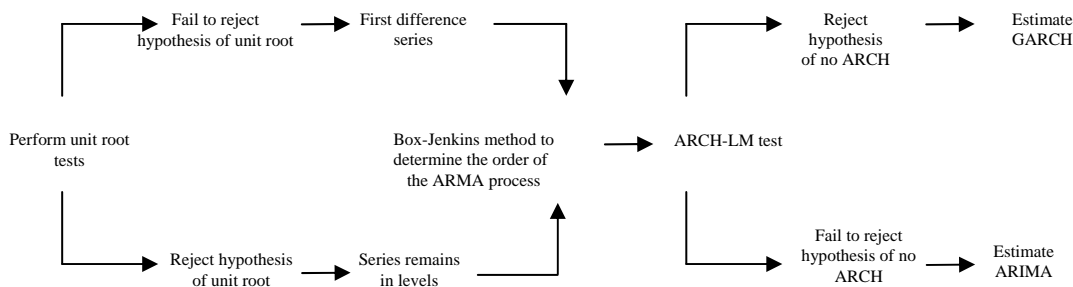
Fail to reject hypothesis of unit root

First difference series

Reject hypothesis of no ARCH

Estimate GARCH

Perform unit root tests

Box-Jenkins method to determine the order of the ARMA process

ARCH-LM test

Reject hypothesis of unit root

Series remains in levels

Fail to reject hypothesis of no ARCH

Estimate ARIMA